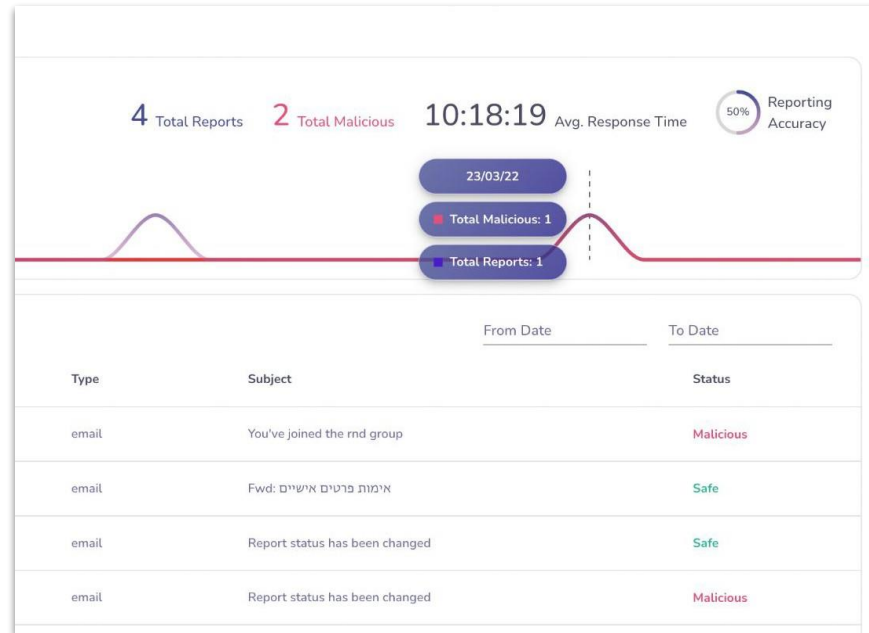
4 Total Reports 2 Total Malicious 10:18:19 Avg. Response Time 50% Reporting Accuracy

23/03/22

Total Malicious: 1

Total Reports: 1

From Date

To Date

| Type | Subject | Status |
|---|---|---|
| email | You've joined the rnd group | Malicious |
| email | Fwd: אימות פרטים אישיים | Safe |
| email | Report status has been changed | Safe |
| email | Report status has been changed | Malicious |